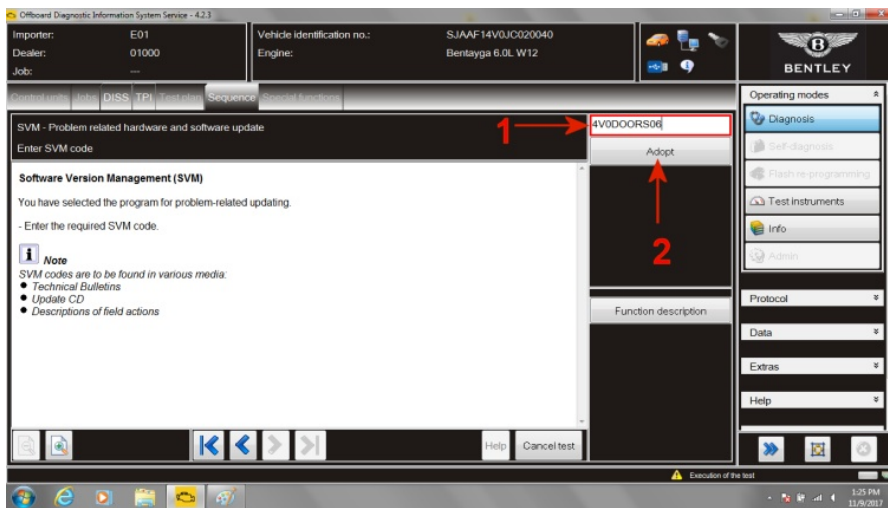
Offboard Diagnostic Information System Service - 4.2.3

Importer: E01
Dealer: 01000
Job: ---

Vehicle identification no.: SJAAF14V0JC020040
Engine: Bentayga 6.0L W12

BENTLEY

Control units Jobs DISS TPI Test plan Sequence Special functions

SVM - Problem related hardware and software update
Enter SVM code

1
4V0DOORS06
Adopt
2

Software Version Management (SVM)

You have selected the program for problem-related updating.

- Enter the required SVM code.

Note
SVM codes are to be found in various media:
• Technical Bulletins
• Update CD
• Descriptions of field actions

Function description

Help Cancel test

Operating modes
Diagnosis
Self-diagnosis
Flash re-programming
Test instruments
Info
Admin

Protocol
Data
Extras
Help

Execution of the test

1:25 PM
11/9/2017